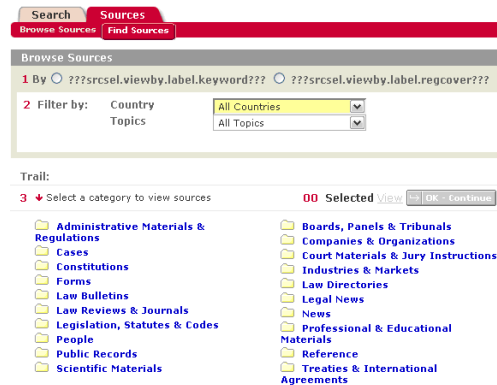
Search Sources
Browse Sources Find Sources

Browse Sources

1 By ???srcsel.viewby.label.keyword??? ???srcsel.viewby.label.regcover???

2 Filter by: Country All Countries
Topics All Topics

Trail:

3 Select a category to view sources

00 Selected View OK - Continue

Administrative Materials & Regulations
Cases
Constitutions
Forms
Law Bulletins
Law Reviews & Journals
Legislation, Statutes & Codes
People
Public Records
Scientific Materials

Boards, Panels & Tribunals
Companies & Organizations
Court Materials & Jury Instructions
Industries & Markets
Law Directories
Legal News
News
Professional & Educational Materials
Reference
Treaties & International Agreements